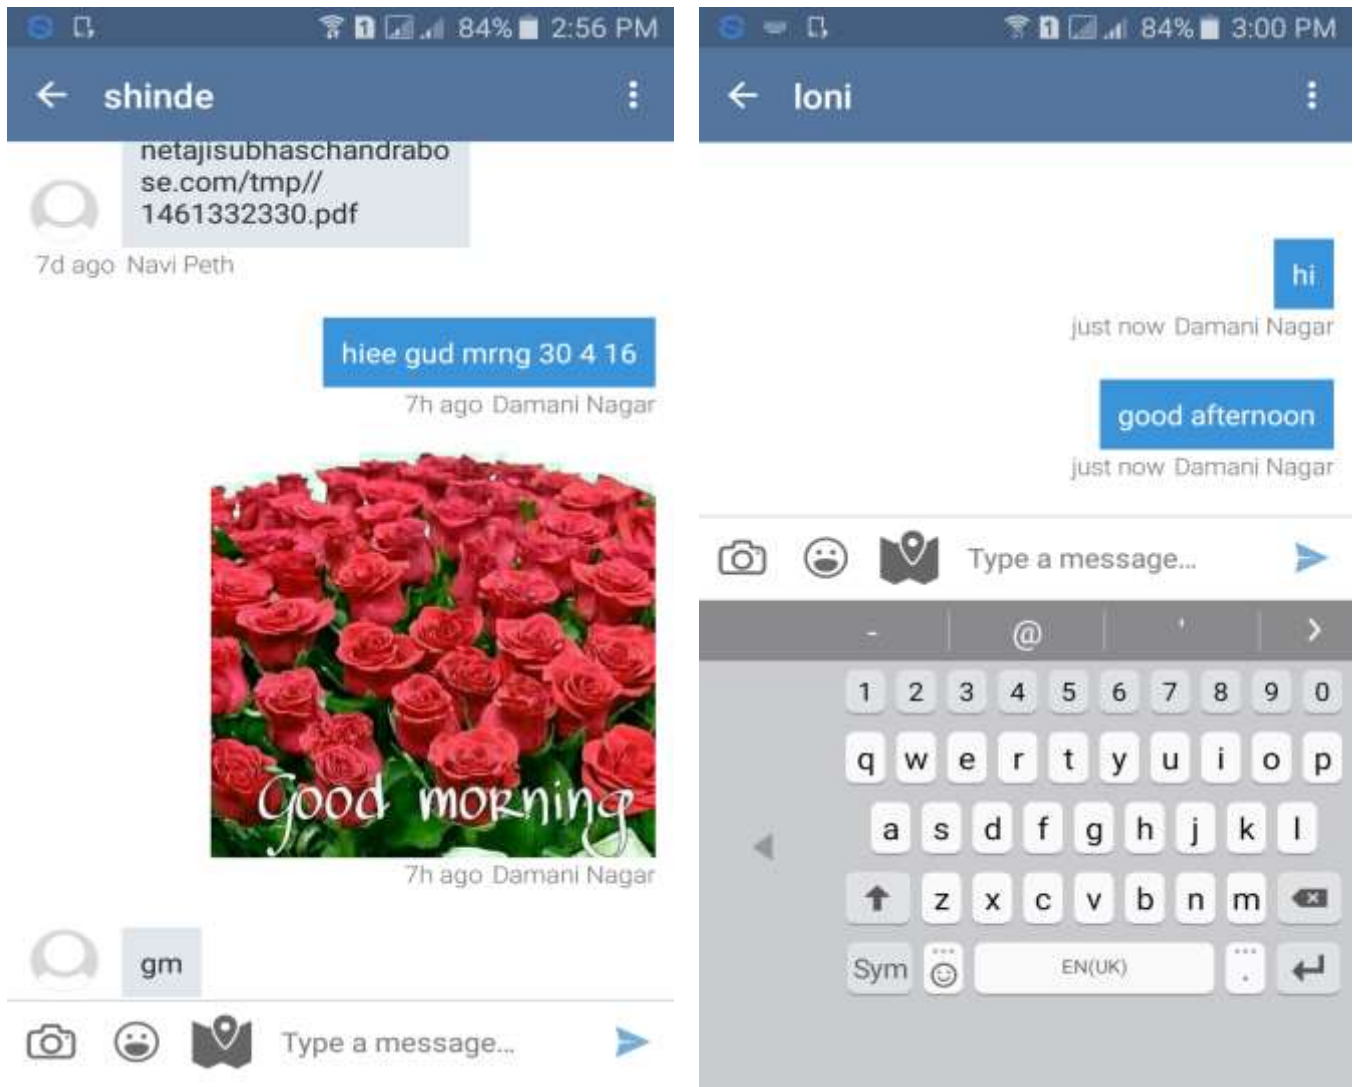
84% 2:56 PM

shinde

netajisubhaschandrabose.com/tmp//1461332330.pdf

7d ago Navi Peth

hiee gud mrng 30 4 16

7h ago Damani Nagar

Good morning

7h ago Damani Nagar

gm

Type a message...

84% 3:00 PM

loni

hi

just now Damani Nagar

good afternoon

just now Damani Nagar

Type a message...

- @ ' >

1 2 3 4 5 6 7 8 9 0

q w e r t y u i o p

a s d f g h j k l

z x c v b n m

Sym EN(UK) .